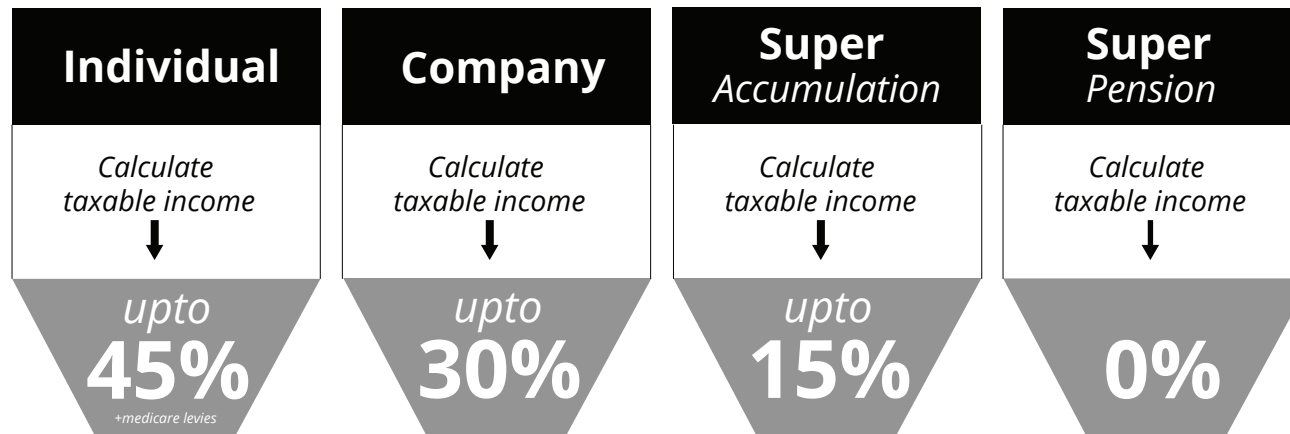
Individual

Calculate taxable income

upto 45%
+medicare levies

Company

Calculate taxable income

upto 30%

Super
Accumulation

Calculate taxable income

upto 15%

Super
Pension

Calculate taxable income

0%